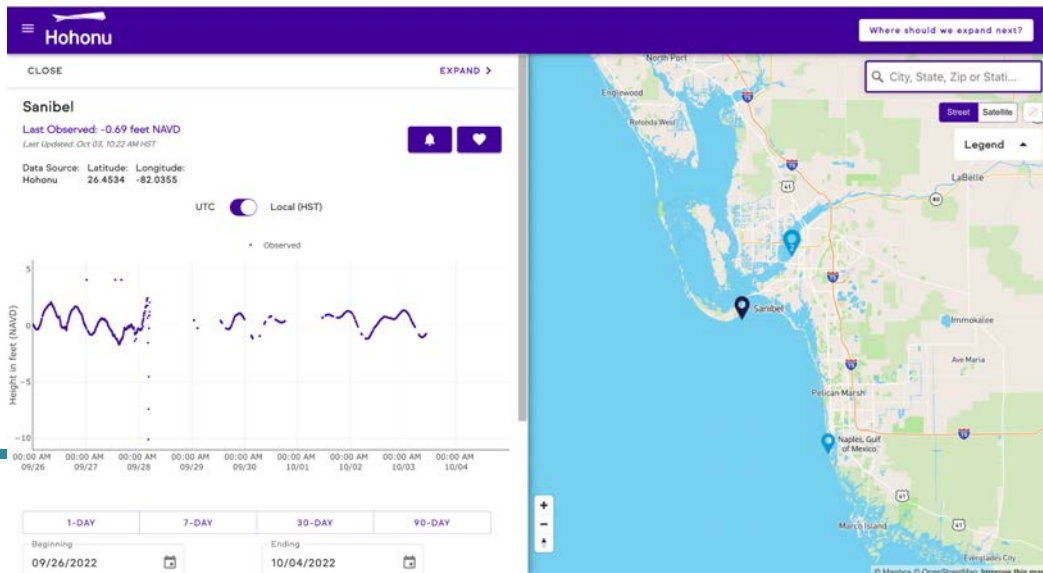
Hohonu

Where should we expand next?

CLOSE

EXPAND >

Sanibel

Last Observed: -0.69 feet NAVD

Last Updated: Oct 03, 10:22 AM HST

Data Source: Hohonu

Latitude: 26.4534

Longitude: -82.0355

UTC

Local (HST)

• Observed

5

0

-5

-10

Height in feet (NAVD)

00:00 AM 09/26

00:00 AM 09/27

00:00 AM 09/28

00:00 AM 09/29

00:00 AM 09/30

00:00 AM 10/01

00:00 AM 10/02

00:00 AM 10/03

00:00 AM 10/04

1-DAY

7-DAY

30-DAY

90-DAY

Beginning

09/26/2022

Ending

10/04/2022

City, State, Zip or Stati...

Street

Satellite

Legend

North Port

Englewood

Rotonda West

LaBelle

Sanibel

Immokalee

Ave Maria

Pelican Marsh

Naples, Gulf of Mexico

Marco Island

Everglades City

75

41

80

+

−

© Mapbox © OpenStreetMap Improve this map